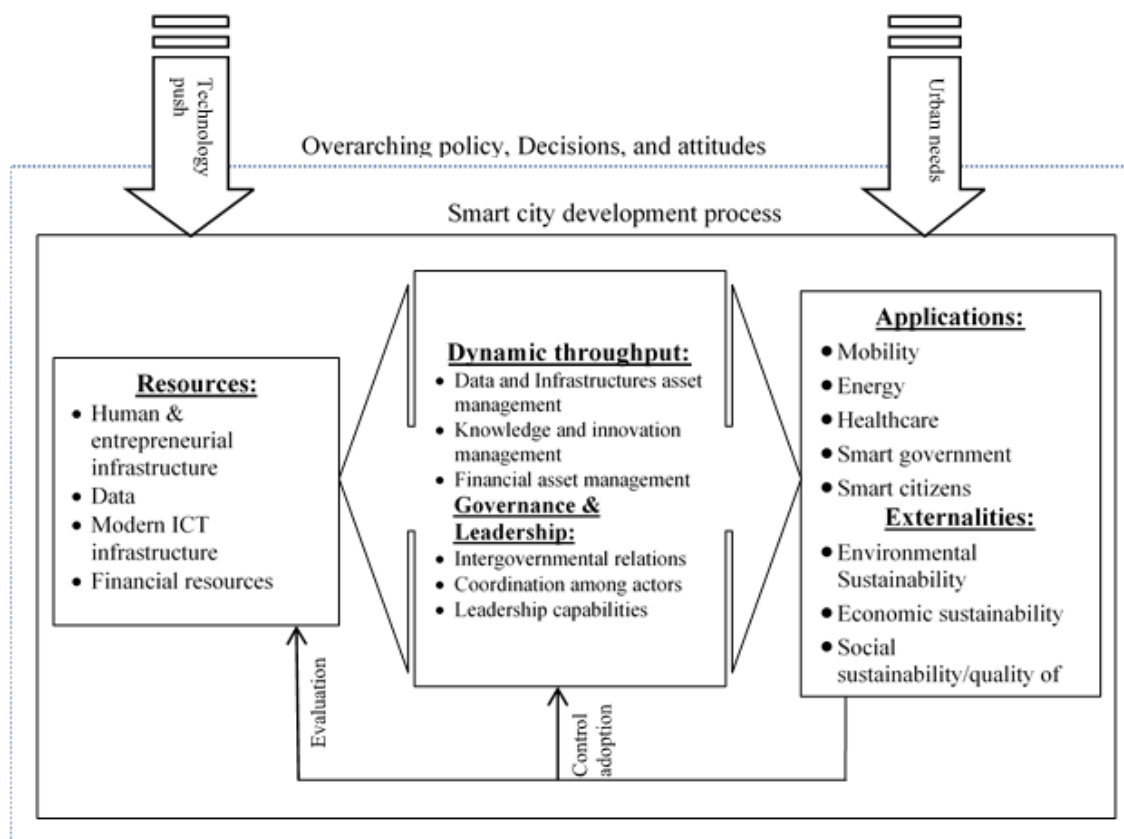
Technology push

Urban needs

Overarching policy, Decisions, and attitudes

Smart city development process

**Resources:**
- Human & entrepreneurial infrastructure
- Data
- Modern ICT infrastructure
- Financial resources

**Dynamic throughput:**
- Data and Infrastructures asset management
- Knowledge and innovation management
- Financial asset management

**Governance & Leadership:**
- Intergovernmental relations
- Coordination among actors
- Leadership capabilities

**Applications:**
- Mobility
- Energy
- Healthcare
- Smart government
- Smart citizens

**Externalities:**
- Environmental Sustainability
- Economic sustainability
- Social sustainability/quality of

Evaluation

Control adoption